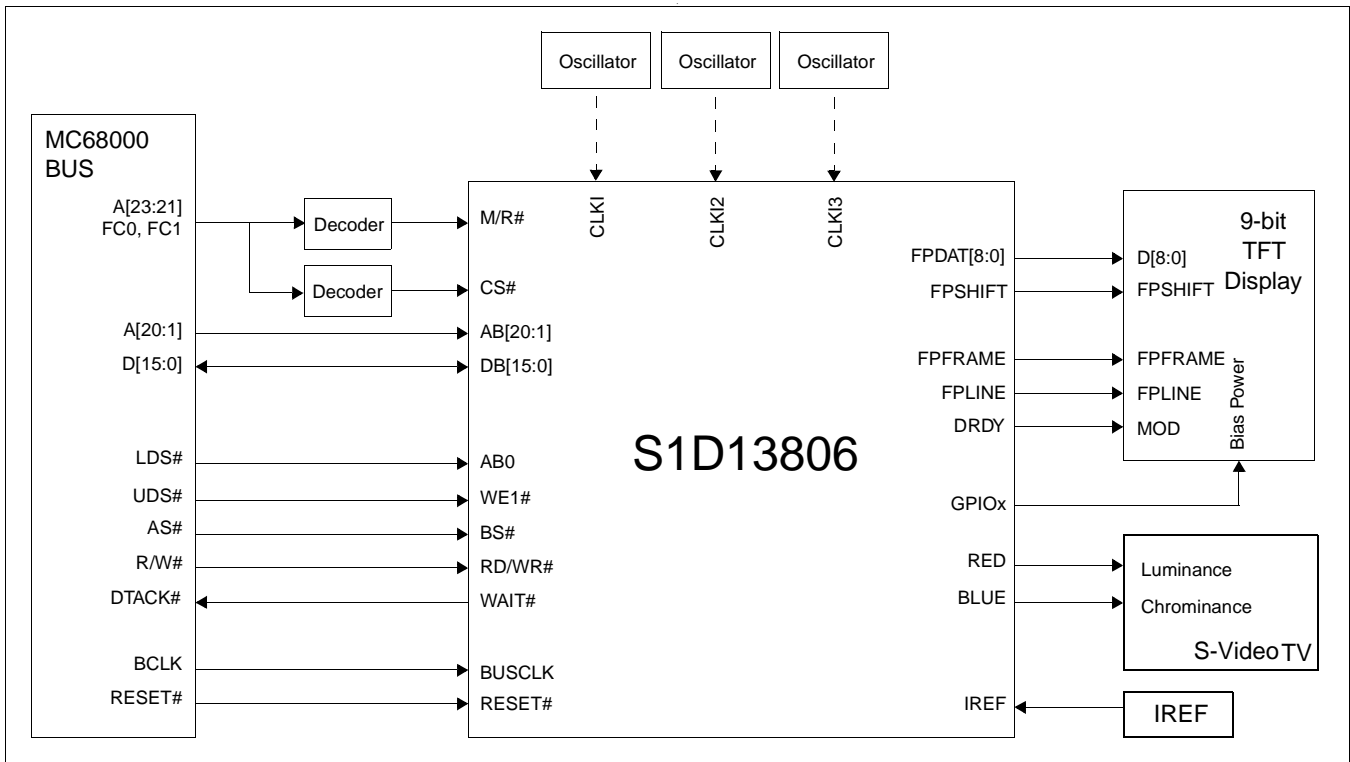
Oscillator
Oscillator
Oscillator

MC68000
BUS

A[23:21]
FC0, FC1
Decoder
Decoder
A[20:1]
D[15:0]
LDS#
UDS#
AS#
R/W#
DTACK#
BCLK
RESET#

CLKI
CLKI2
CLKI3
M/R#
CS#
AB[20:1]
DB[15:0]
AB0
WE1#
BS#
RD/WR#
WAIT#
BUSCLK
RESET#

S1D13806

FPDAT[8:0]
FPSHIFT
FPFRAME
FPLINE
DRDY
GPIOx
RED
BLUE
IREF

9-bit
TFT
Display
D[8:0]
FPSHIFT
FPFRAME
FPLINE
MOD
Bias Power

Luminance
Chrominance
S-Video TV

IREF